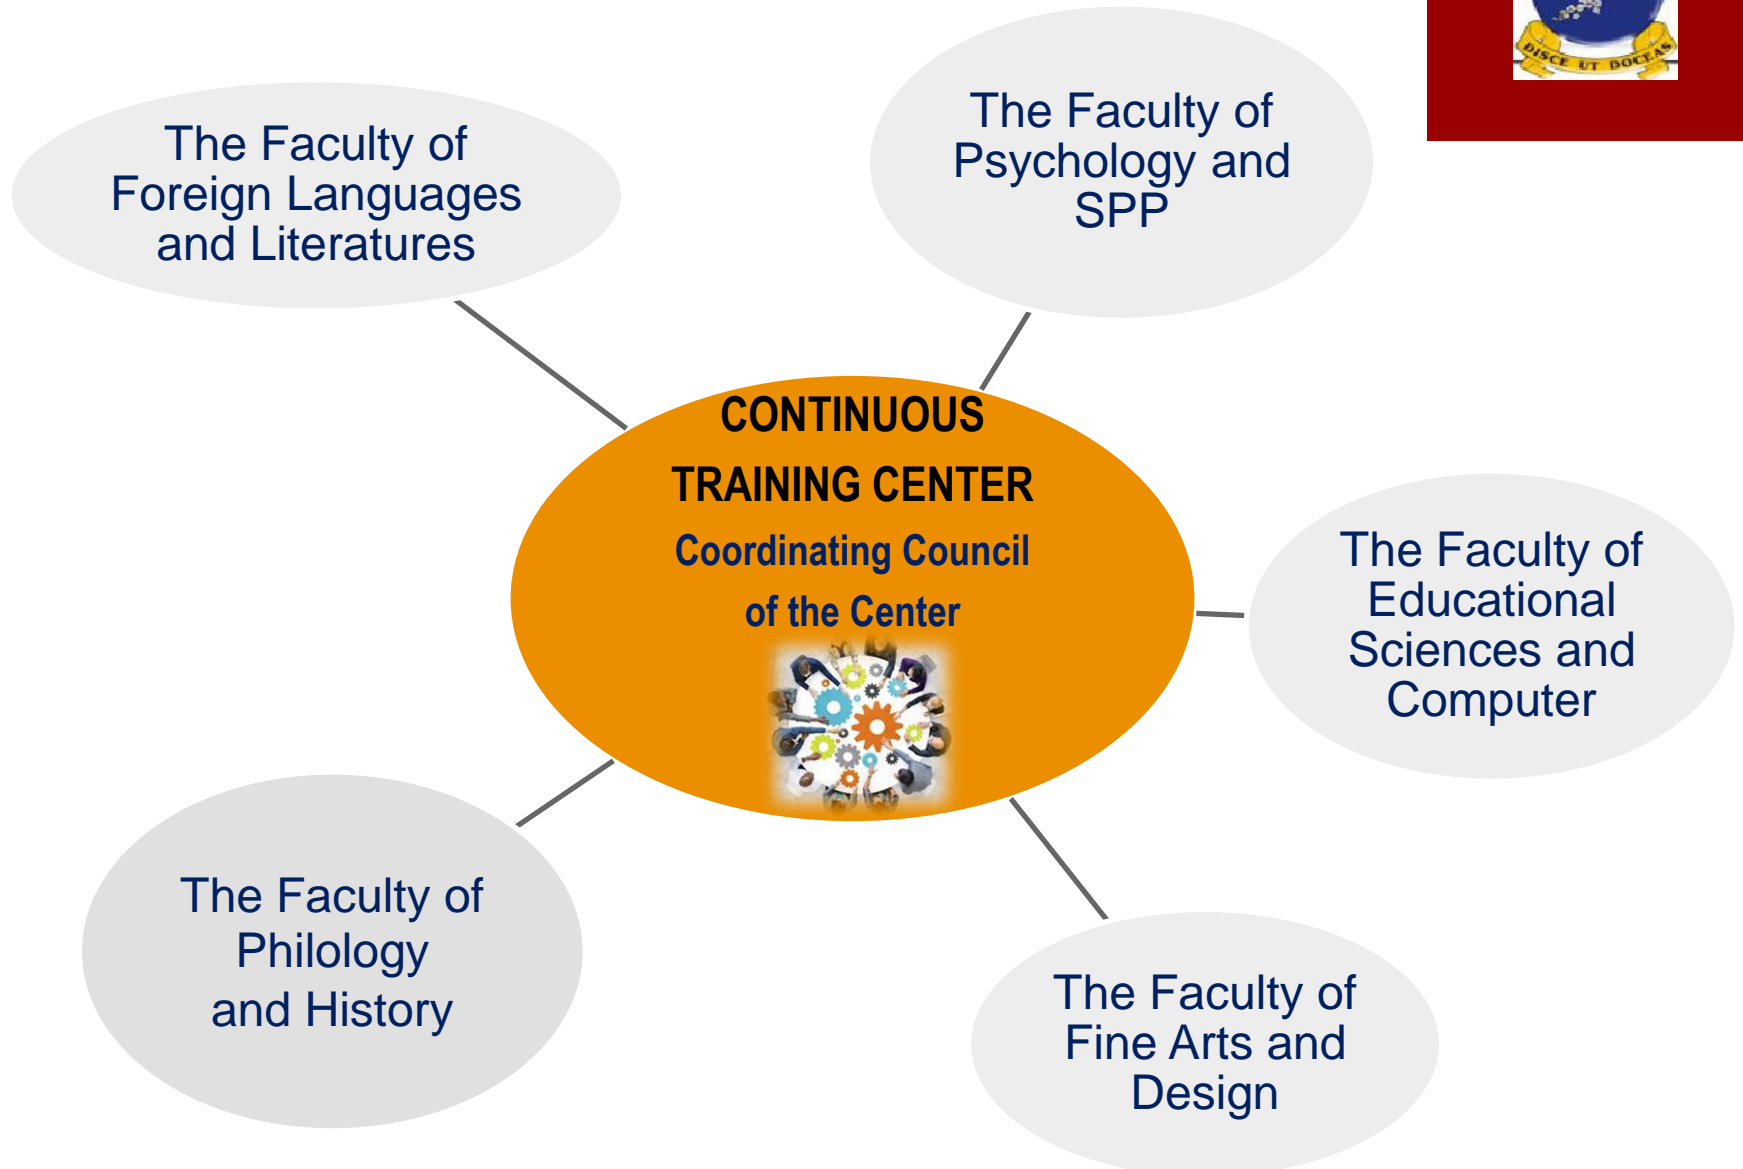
DISCE UT DOCEAS

The Faculty of Foreign Languages and Literatures

The Faculty of Psychology and SPP

CONTINUOUS TRAINING CENTER

Coordinating Council of the Center

The Faculty of Educational Sciences and Computer

The Faculty of Philology and History

The Faculty of Fine Arts and Design